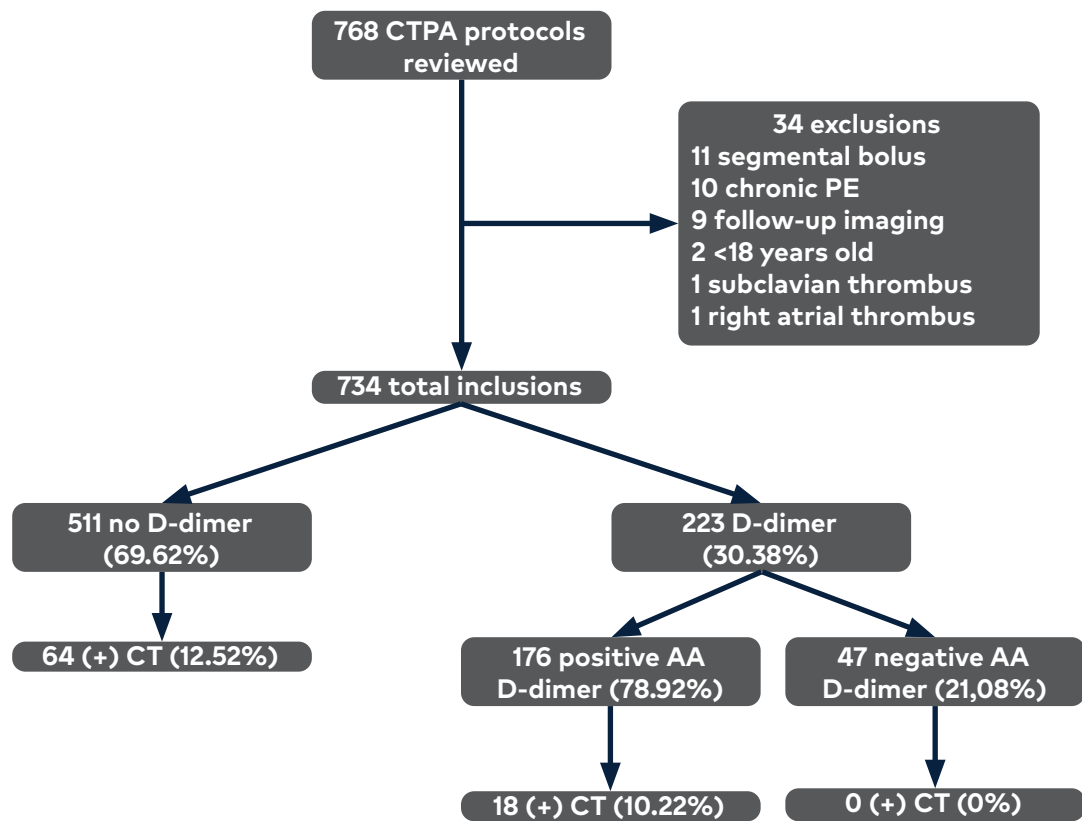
768 CTPA protocols reviewed

34 exclusions
11 segmental bolus
10 chronic PE
9 follow-up imaging
2 <18 years old
1 subclavian thrombus
1 right atrial thrombus

734 total inclusions

511 no D-dimer (69.62%)

223 D-dimer (30.38%)

64 (+) CT (12.52%)

176 positive AA D-dimer (78.92%)

47 negative AA D-dimer (21,08%)

18 (+) CT (10.22%)

0 (+) CT (0%)